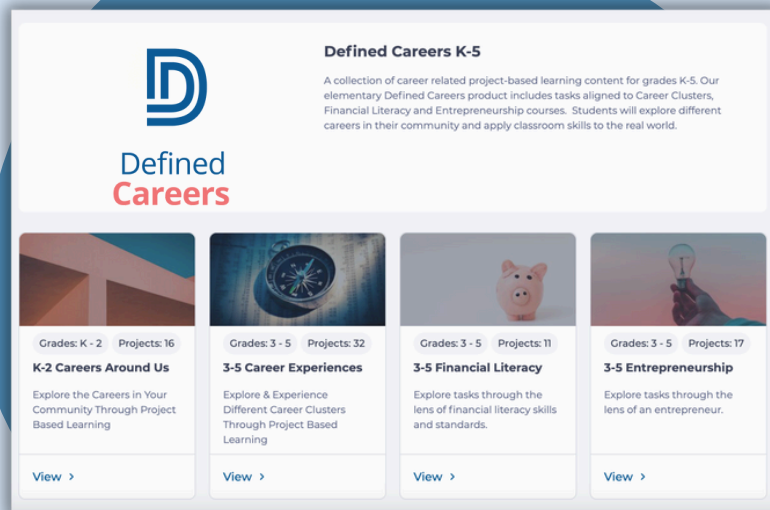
Defined Careers

Defined Careers K-5

A collection of career related project-based learning content for grades K-5. Our elementary Defined Careers product includes tasks aligned to Career Clusters, Financial Literacy and Entrepreneurship courses. Students will explore different careers in their community and apply classroom skills to the real world.

Grades: K - 2 Projects: 16

K-2 Careers Around Us

Explore the Careers in Your Community Through Project Based Learning

View ›

Grades: 3 - 5 Projects: 32

3-5 Career Experiences

Explore & Experience Different Career Clusters Through Project Based Learning

View ›

Grades: 3 - 5 Projects: 11

3-5 Financial Literacy

Explore tasks through the lens of financial literacy skills and standards.

View ›

Grades: 3 - 5 Projects: 17

3-5 Entrepreneurship

Explore tasks through the lens of an entrepreneur.

View ›